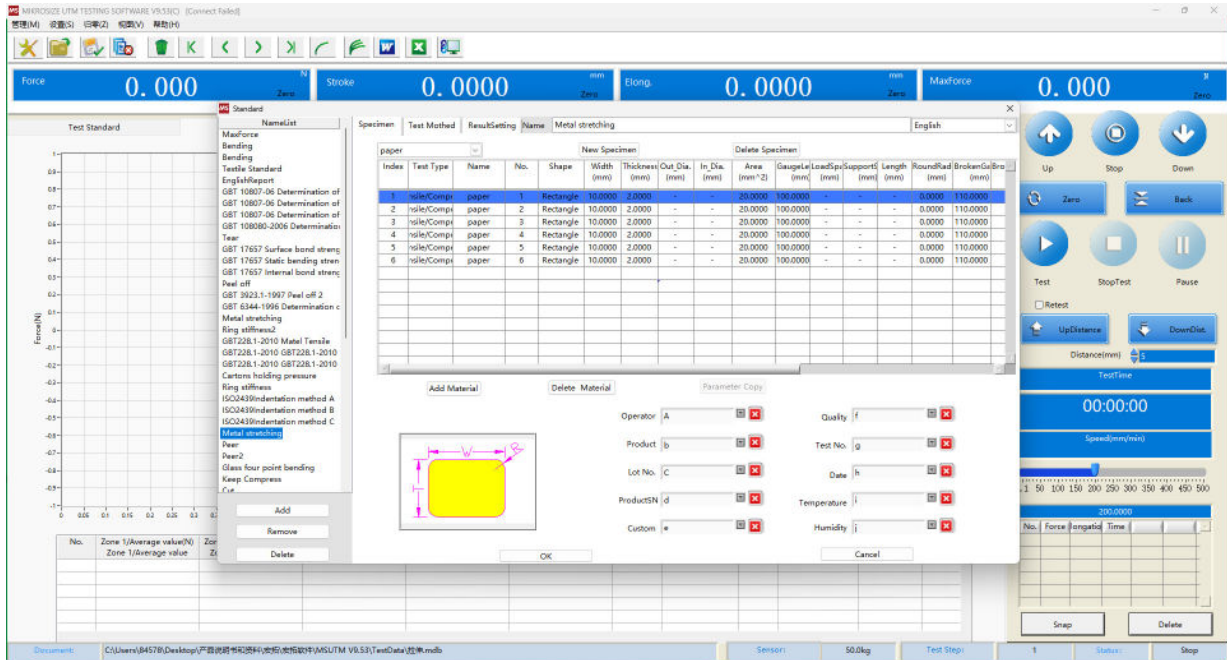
MIKROSIZE UTM TESTING SOFTWARE V9.53(C) (Connect Failed)
管理(M) 设置(S) 语言(Z) 视图(V) 帮助(H)

Force 0.000 N Zero
Stroke 0.0000 mm Zero
Elong. 0.0000 mm Zero
MaxForce 0.000 N Zero

Test Standard

Standard
NameList
MaxForce
Bending
Bending
Textile Standard
EnglishReport
GBT 10807-06 Determination of
GBT 10807-06 Determination of
GBT 10807-06 Determination of
GBT 10808-2006 Determinatio
Tear
GBT 17657 Surface bond streng
GBT 17657 Static bending stren
GBT 17657 Internal bond streng
Peel off
GBT 3923.1-1997 Peel off 2
GBT 6344-1996 Determination c
Metal stretching
Ring stiffness2
GBT228.1-2010 Matel Tensile
GBT228.1-2010 GBT228.1-2010
GBT228.1-2010 GBT228.1-2010
Cartons holding pressure
Ring stiffness
ISO2439Indentation method A
ISO2439Indentation method B
ISO2439Indentation method C
Metal stretching
Peer
Peer2
Glass four point bending
Keep Compress
Cut

Add
Remove
Delete

Specimen | Test Mothed | ResultSetting | Name | Metal stretching | English

paper
New Specimen
Delete Specimen

| Index | Test Type | Name | No. | Shape | Width (mm) | Thickness (mm) | Out_Dia. (mm) | In_Dia. (mm) | Area (mm^2) | GaugeLe (mm) | LoadSp (mm) | SupportS (mm) | Length (mm) | RoundRad (mm) | BrokenGa (mm) | Bro |
|---|---|---|---|---|---|---|---|---|---|---|---|---|---|---|---|---|
| 1 | nsile/Compr | paper | 1 | Rectangle | 10.0000 | 2.0000 | - | - | 20.0000 | 100.0000 | - | - | - | 0.0000 | 110.0000 | |
| 2 | nsile/Compr | paper | 2 | Rectangle | 10.0000 | 2.0000 | - | - | 20.0000 | 100.0000 | - | - | - | 0.0000 | 110.0000 | |
| 3 | nsile/Compr | paper | 3 | Rectangle | 10.0000 | 2.0000 | - | - | 20.0000 | 100.0000 | - | - | - | 0.0000 | 110.0000 | |
| 4 | nsile/Compr | paper | 4 | Rectangle | 10.0000 | 2.0000 | - | - | 20.0000 | 100.0000 | - | - | - | 0.0000 | 110.0000 | |
| 5 | nsile/Compr | paper | 5 | Rectangle | 10.0000 | 2.0000 | - | - | 20.0000 | 100.0000 | - | - | - | 0.0000 | 110.0000 | |
| 6 | nsile/Compr | paper | 6 | Rectangle | 10.0000 | 2.0000 | - | - | 20.0000 | 100.0000 | - | - | - | 0.0000 | 110.0000 | |

Add Material
Delete Material
Parameter Copy

W
R
T

Operator A
Product b
Lot No. C
ProductSN d
Custom e
Quality f
Test No. g
Date h
Temperature i
Humidity j

OK
Cancel

Force(N)
1 0.9 0.8 0.7 0.6 0.5 0.4 0.3 0.2 0.1 0 -0.1 -0.2 -0.3 -0.4 -0.5 -0.6 -0.7 -0.8 -0.9 -1
0 0.05 0.1 0.15 0.2 0.25 0.3

No. | Zone 1/Average value(N) | Zo
Zone 1/Average value | Zo

Up
Stop
Down
Zero
Back
Test
StopTest
Pause
Retest
UpDistance
DownDist.
Distance(mm) 5
TestTime
00:00:00
Speed(mm/min)
1 50 100 150 200 250 300 350 400 450 500
200.0000
No. | Force | longatio | Time
Snap
Delete

Document: C:\Users\84578\Desktop\产品说明书和资料\安装\安装软件\MSUTM V9.53\TestData\拉伸.mdb
Sensor: 50.0kg
Test Step: 1
Status: Stop